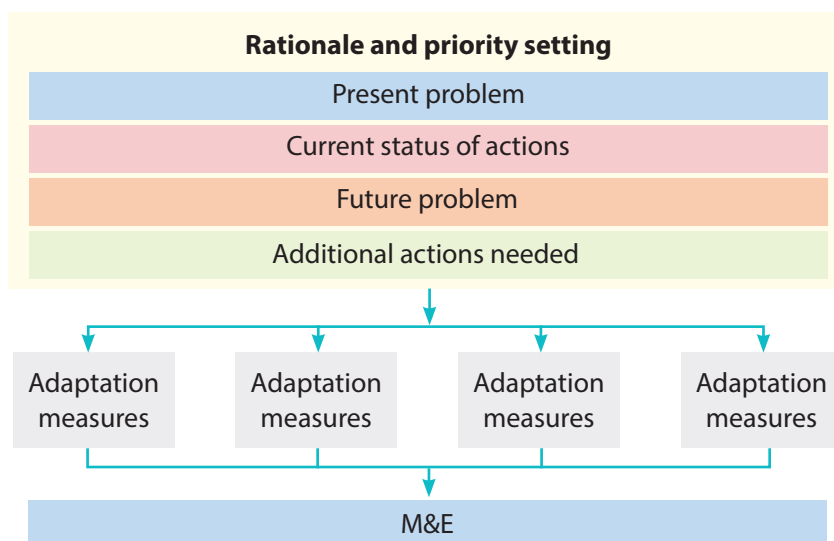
Rationale and priority setting

Present problem

Current status of actions

Future problem

Additional actions needed

Adaptation measures

Adaptation measures

Adaptation measures

Adaptation measures

M&E